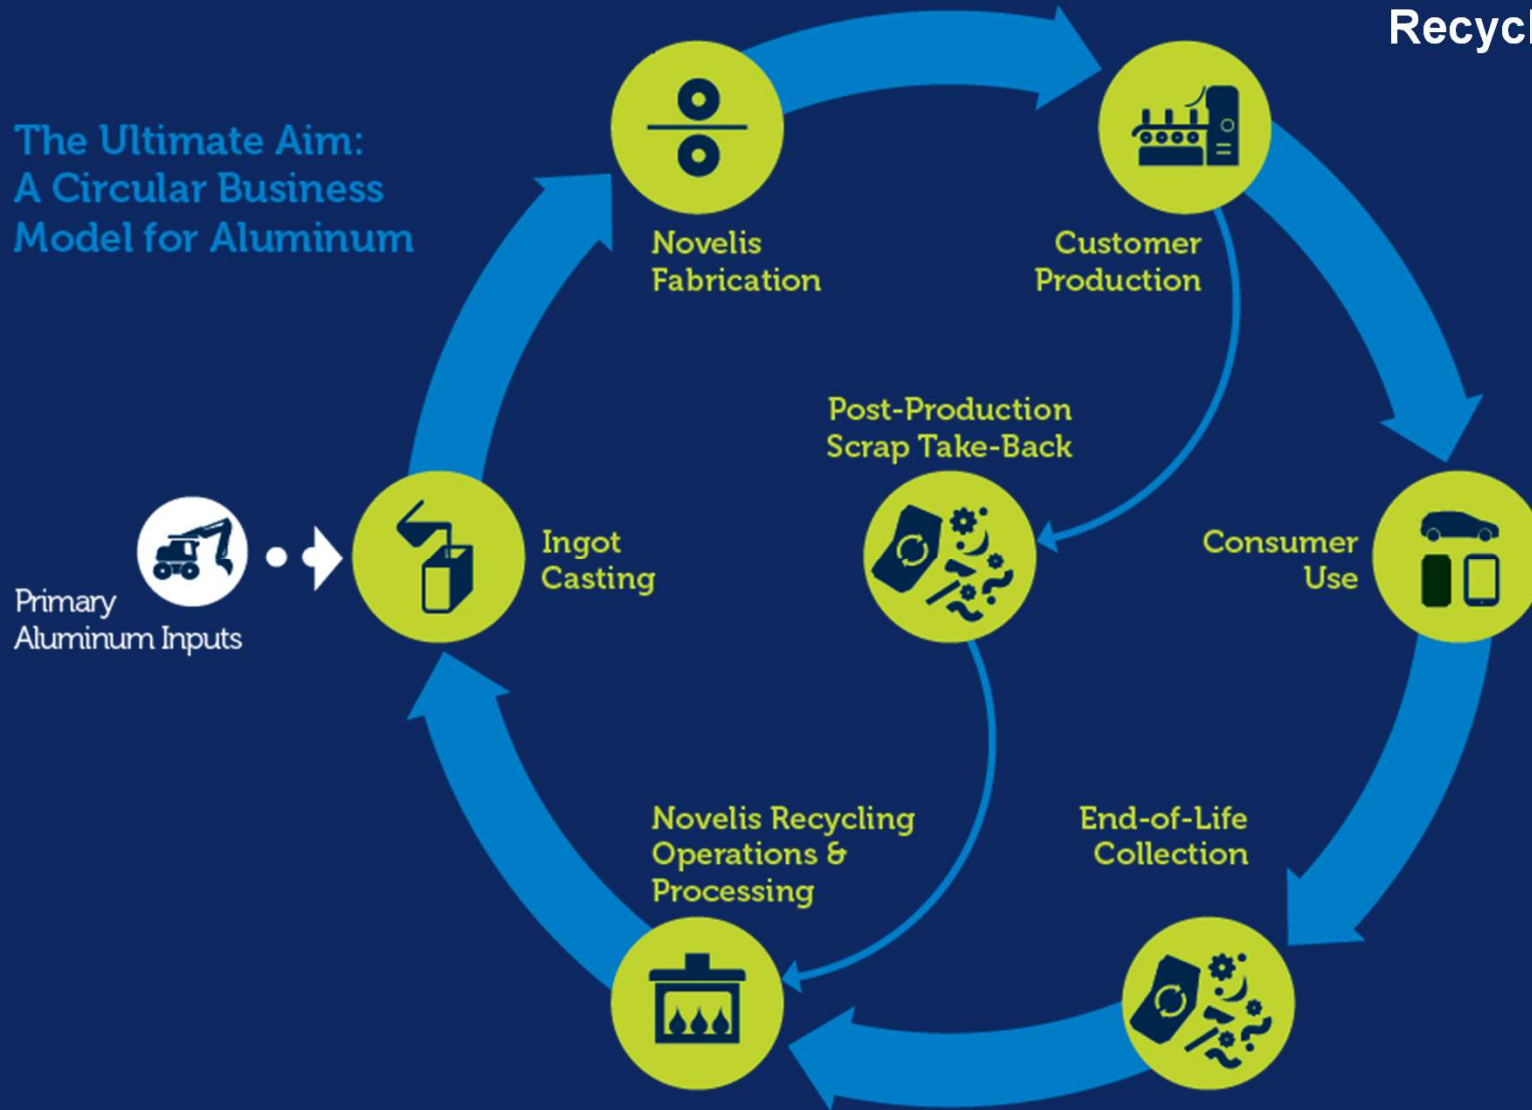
Recycl

The Ultimate Aim: A Circular Business Model for Aluminum

Novelis Fabrication

Customer Production

Post-Production Scrap Take-Back

Primary Aluminum Inputs

Ingot Casting

Consumer Use

Novelis Recycling Operations & Processing

End-of-Life Collection